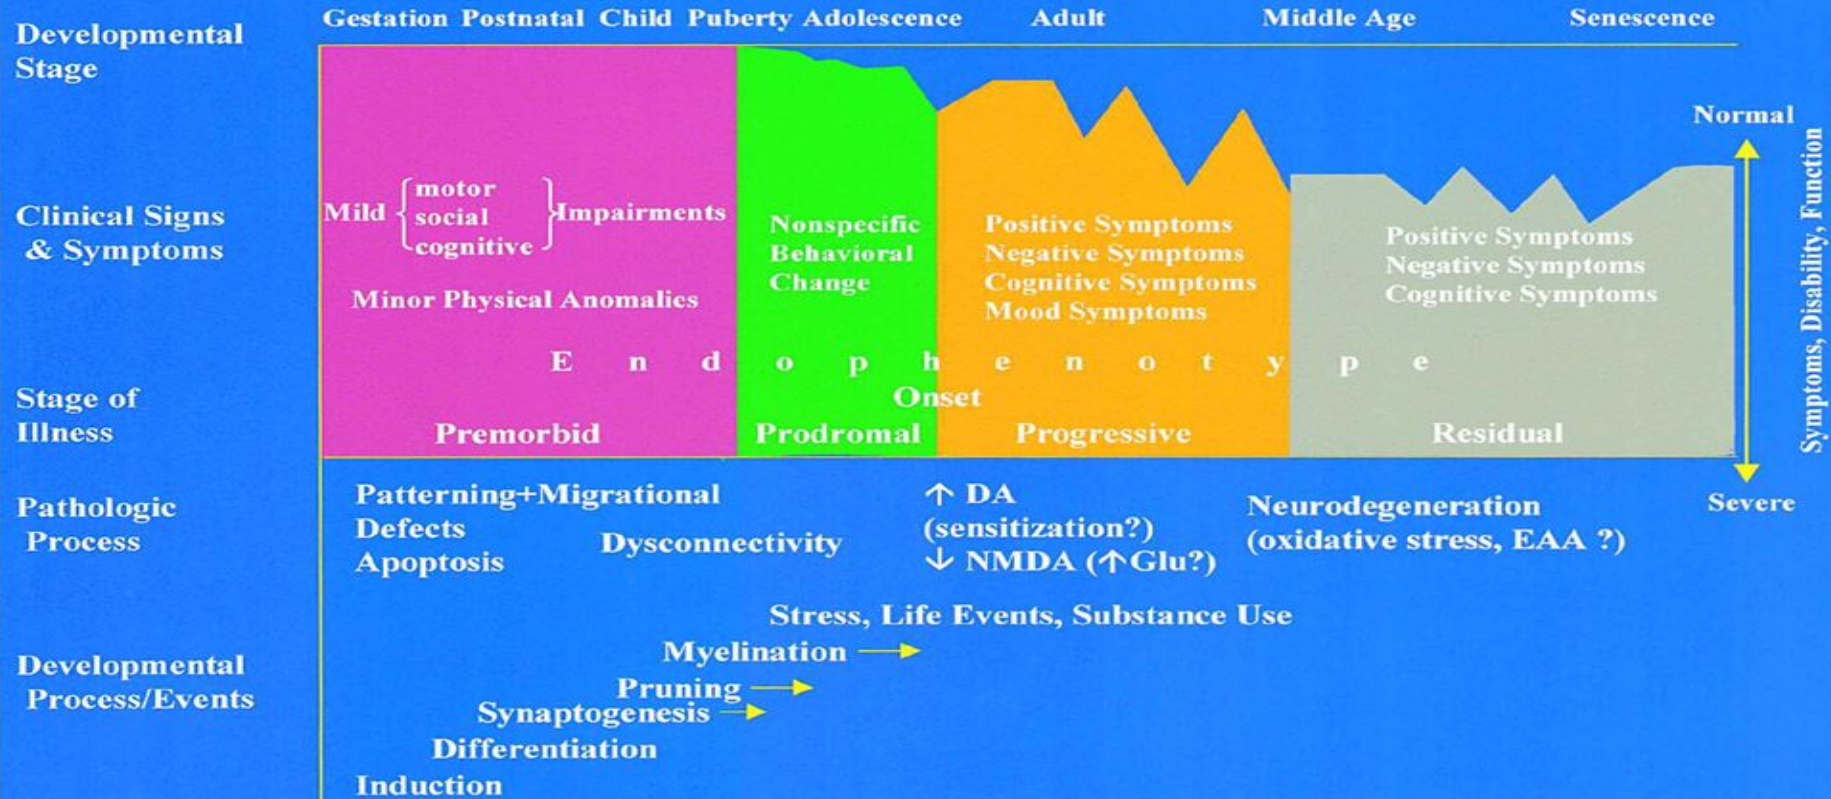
Developmental Stage

Gestation Postnatal Child Puberty Adolescence Adult Middle Age Senescence

Clinical Signs & Symptoms

Mild {motor social cognitive} Impairments

Minor Physical Anomalies

Nonspecific Behavioral Change

Positive Symptoms
Negative Symptoms
Cognitive Symptoms
Mood Symptoms

Positive Symptoms
Negative Symptoms
Cognitive Symptoms

Normal

Symptoms, Disability, Function

Severe

E n d o p h e n o t y p e

Onset

Stage of Illness

Premorbid Prodromal Progressive Residual

Pathologic Process

Patterning+Migrational Defects
Apoptosis

Dysconnectivity

↑ DA (sensitization?)
↓ NMDA (↑Glu?)

Neurodegeneration (oxidative stress, EAA ?)

Developmental Process/Events

Stress, Life Events, Substance Use
Myelination →
Pruning →
Synaptogenesis →
Differentiation
Induction